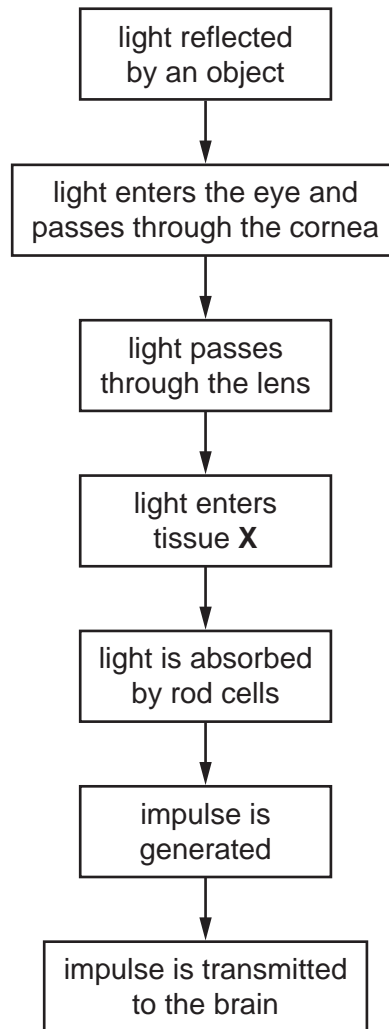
light reflected by an object

light enters the eye and passes through the cornea

light passes through the lens

light enters tissue **X**

light is absorbed by rod cells

impulse is generated

impulse is transmitted to the brain